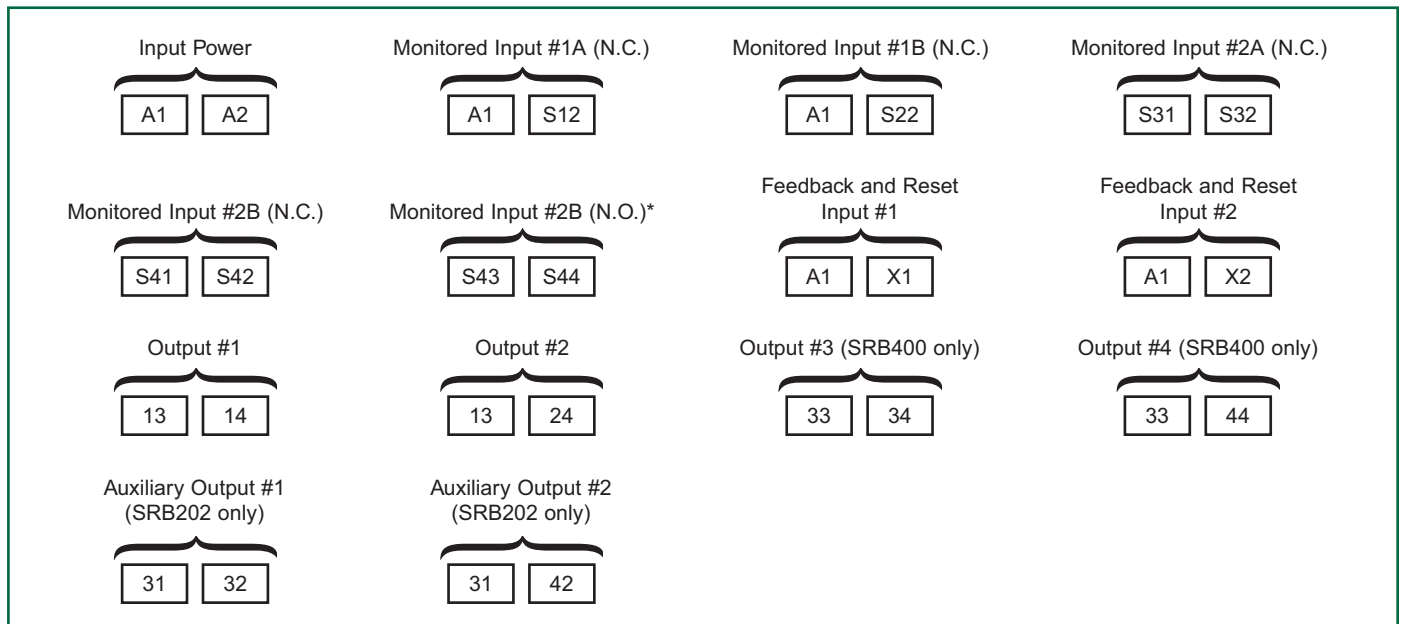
Input Power

A1 A2

Monitored Input #1A (N.C.)

A1 S12

Monitored Input #1B (N.C.)

A1 S22

Monitored Input #2A (N.C.)

S31 S32

Monitored Input #2B (N.C.)

S41 S42

Monitored Input #2B (N.O.)*

S43 S44

Feedback and Reset Input #1

A1 X1

Feedback and Reset Input #2

A1 X2

Output #1

13 14

Output #2

13 24

Output #3 (SRB400 only)

33 34

Output #4 (SRB400 only)

33 44

Auxiliary Output #1 (SRB202 only)

31 32

Auxiliary Output #2 (SRB202 only)

31 42